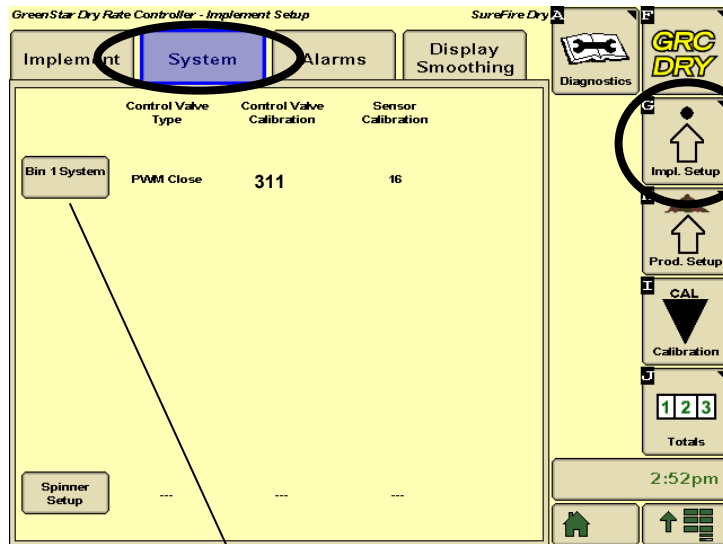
GreenStar Dry Rate Controller - Implement Setup

SureFire Dry

A

F

Implement

System

Alarms

Display Smoothing

Diagnostics

GRC DRY

| | Control Valve Type | Control Valve Calibration | Sensor Calibration |
|---|---|---|---|
| Bin 1 System | PWM Close | 311 | 16 |
| Spinner Setup | --- | --- | --- |

G

Impl. Setup

Prod. Setup

I

CAL

Calibration

J

1 2 3

Totals

2:52pm